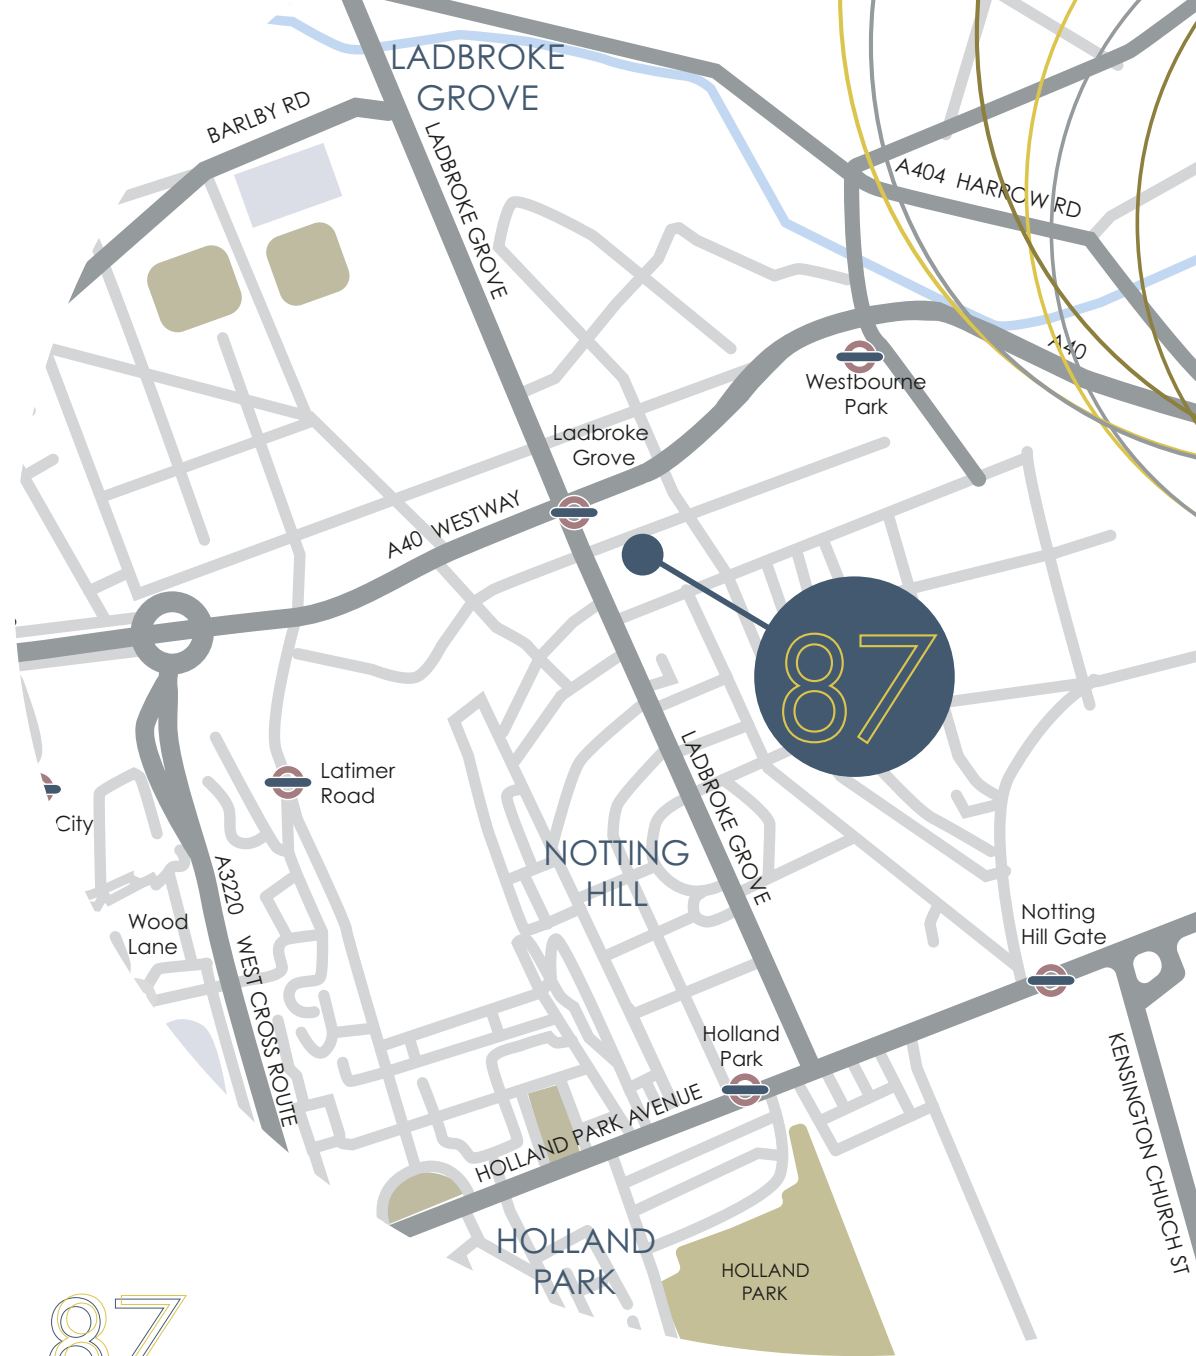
LADBROKE GROVE

BARLBY RD

LADBROKE GROVE

A404 HARROW RD

A40

Westbourne Park

Ladbroke Grove

A40 WESTWAY

87

Latimer Road

City

LADBROKE GROVE

NOTTING HILL

A3220 WEST CROSS ROUTE

Wood Lane

Notting Hill Gate

Holland Park

HOLLAND PARK AVENUE

KENSINGTON CHURCH ST

HOLLAND PARK

HOLLAND PARK

87